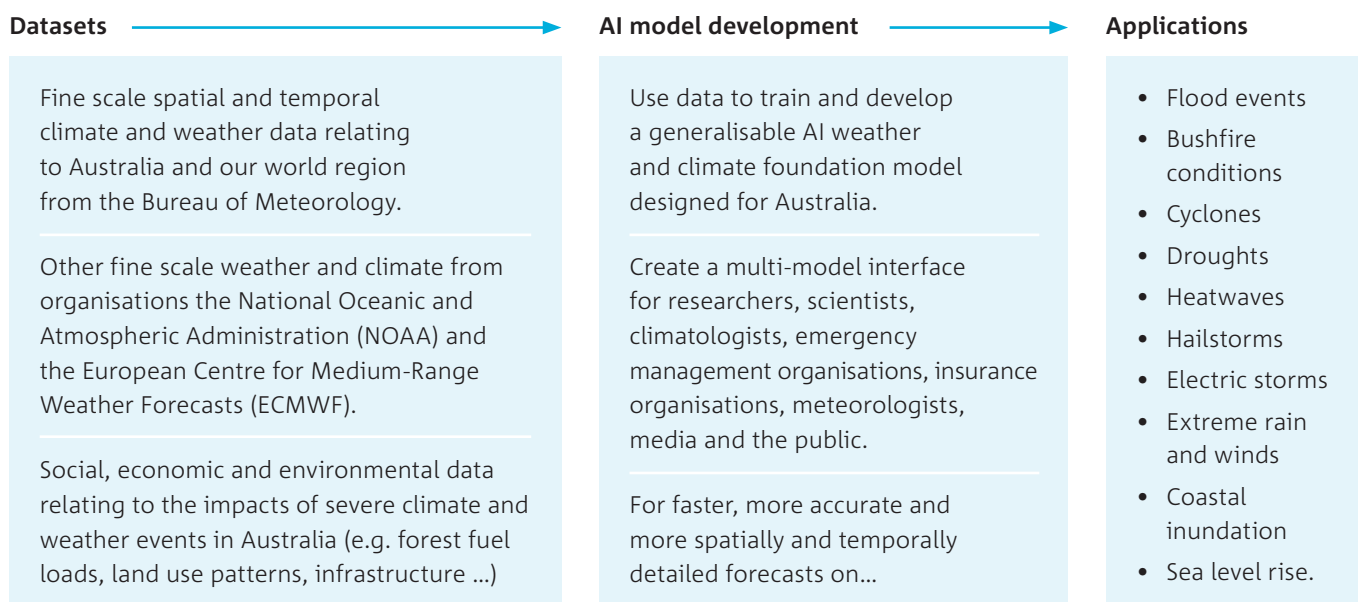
Datasets

Fine scale spatial and temporal climate and weather data relating to Australia and our world region from the Bureau of Meteorology.

Other fine scale weather and climate from organisations the National Oceanic and Atmospheric Administration (NOAA) and the European Centre for Medium-Range Weather Forecasts (ECMWF).

Social, economic and environmental data relating to the impacts of severe climate and weather events in Australia (e.g. forest fuel loads, land use patterns, infrastructure ...)

AI model development

Use data to train and develop a generalisable AI weather and climate foundation model designed for Australia.

Create a multi-model interface for researchers, scientists, climatologists, emergency management organisations, insurance organisations, meteorologists, media and the public.

For faster, more accurate and more spatially and temporally detailed forecasts on...

Applications

- Flood events
- Bushfire conditions
- Cyclones
- Droughts
- Heatwaves
- Hailstorms
- Electric storms
- Extreme rain and winds
- Coastal inundation
- Sea level rise.